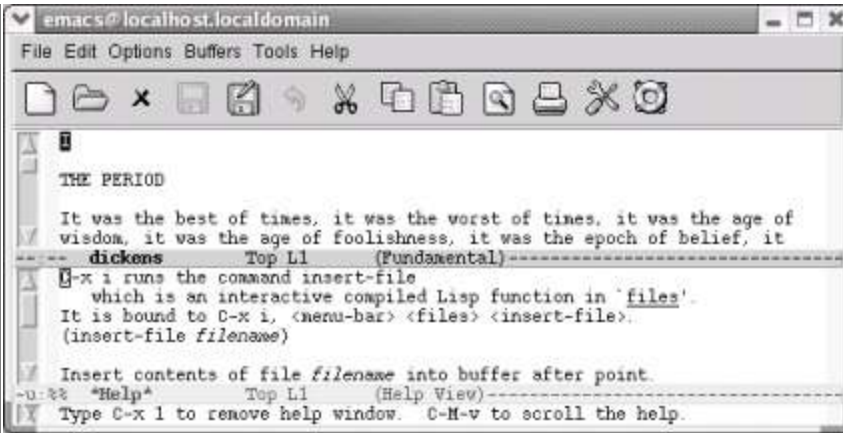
emacs@localhost.localdomain

File Edit Options Buffers Tools Help

THE PERIOD

It was the best of times, it was the worst of times, it was the age of wisdom, it was the age of foolishness, it was the epoch of belief, it

-- dickens Top L1 (Fundamental)----------------------------------

C-x i runs the command insert-file
which is an interactive compiled Lisp function in `files'.
It is bound to C-x i, <menu-bar> <files> <insert-file>.
(insert-file *filename*)

Insert contents of file *filename* into buffer after point.

-u:%% *Help* Top L1 (Help View)----------------------------------

Type C-x 1 to remove help window. C-M-v to scroll the help.